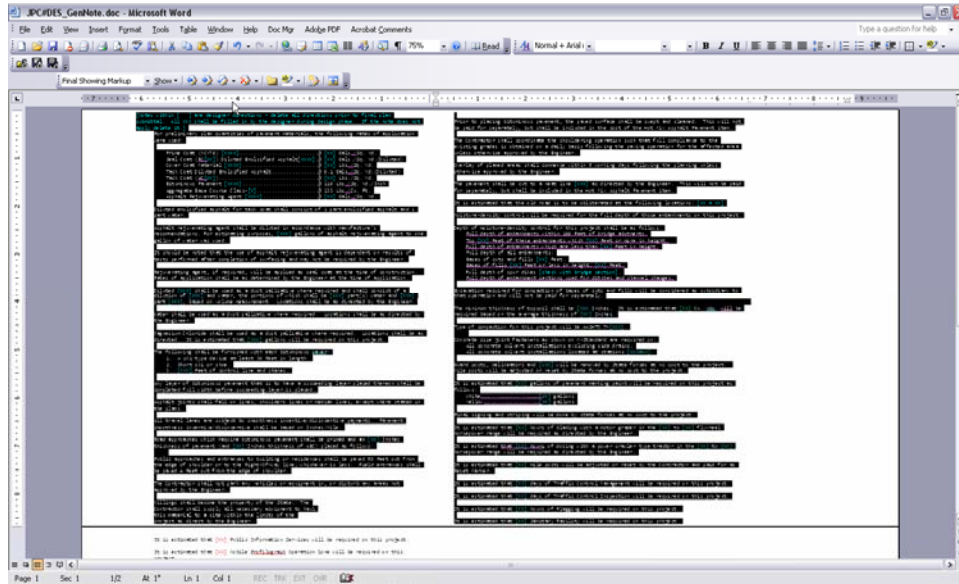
JPC#DES_GenNote.doc - Microsoft Word

File Edit View Insert Format Tools Table Window Help Doc Mgr Adobe PDF Acrobat Comments

Type a question for help

75%

Read

Normal + Arial

Final Showing Markup

Show

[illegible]

It is estimated that [xx] Public Information Devices will be required on this project.

It is estimated that [xx] Mobile Prefilmed Operation Zone will be required on this project.

Page 1 Sec 1 1/2 At 1" Ln 1 Col 1 REC TRK EXT OVR